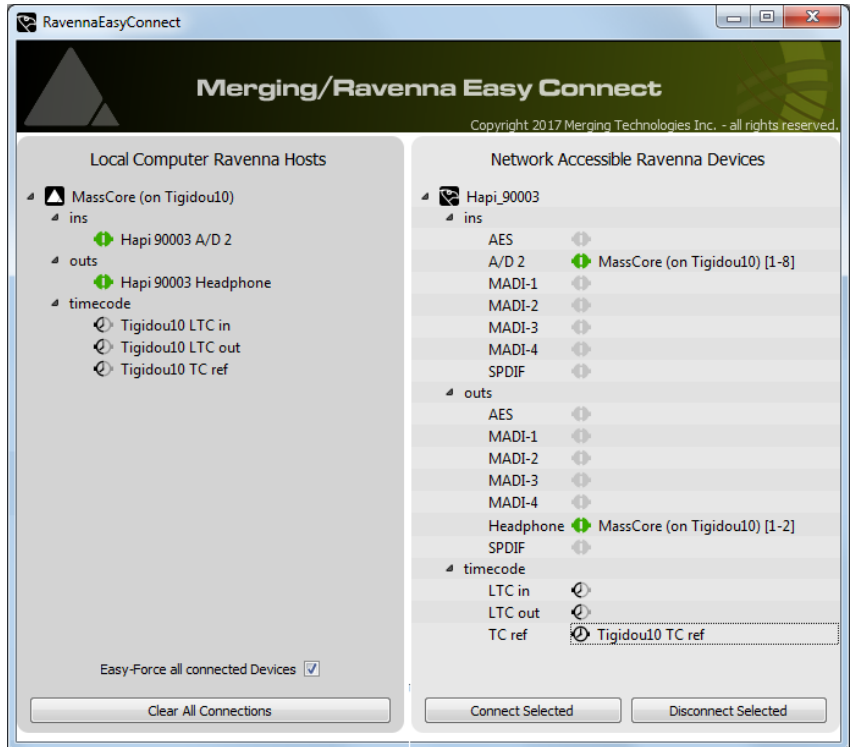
RavennaEasyConnect

Merging/Ravenna Easy Connect

Copyright 2017 Merging Technologies Inc. - all rights reserved.

Local Computer Ravenna Hosts

MassCore (on Tigidou10)
ins
Hapi 90003 A/D 2
outs
Hapi 90003 Headphone
timecode
Tigidou10 LTC in
Tigidou10 LTC out
Tigidou10 TC ref

Easy-Force all connected Devices

Clear All Connections

Network Accessible Ravenna Devices

Hapi_90003
ins
AES
A/D 2 MassCore (on Tigidou10) [1-8]
MADI-1
MADI-2
MADI-3
MADI-4
SPDIF
outs
AES
MADI-1
MADI-2
MADI-3
MADI-4
Headphone MassCore (on Tigidou10) [1-2]
SPDIF
timecode
LTC in
LTC out
TC ref Tigidou10 TC ref

Connect Selected

Disconnect Selected